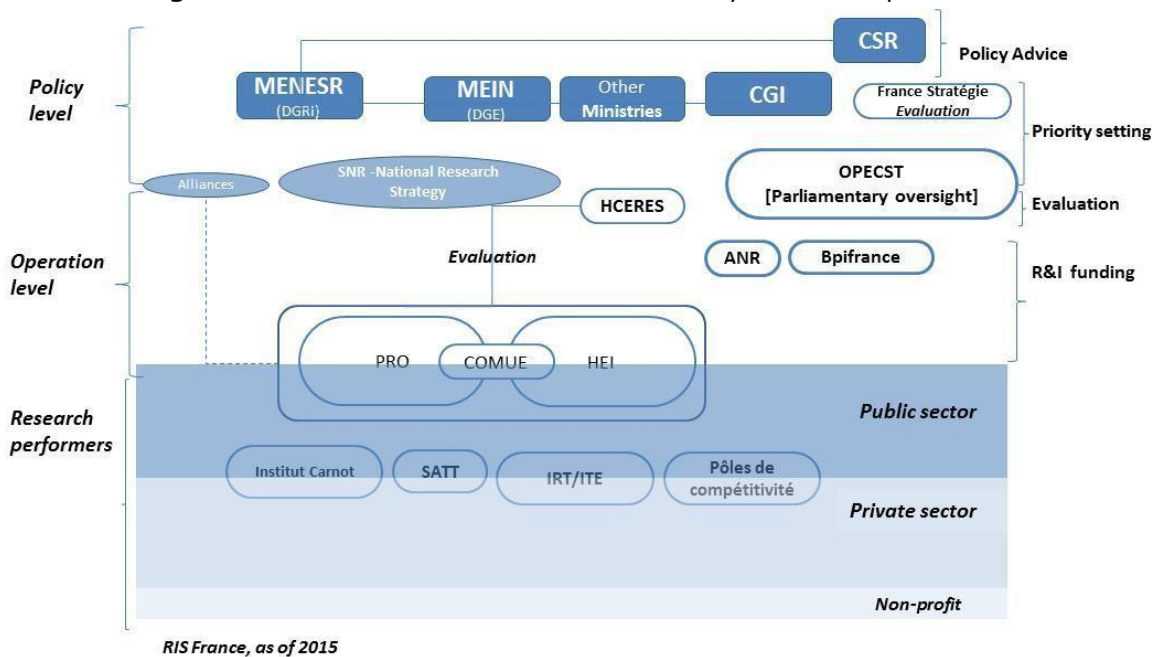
CSR

Policy Advice

Policy level

MENESR (DGRi)

MEIN (DGE)

Other Ministries

CGI

France Stratégie Evaluation

Priority setting

Alliances

SNR -National Research Strategy

OPECST [Parliamentary oversight]

Evaluation

HCERES

Operation level

Evaluation

ANR

Bpifrance

R&I funding

PRO

COMUE

HEI

Research performers

Public sector

Institut Carnot

SATT

IRT/ITE

Pôles de compétitivité

Private sector

Non-profit

RIS France, as of 2015